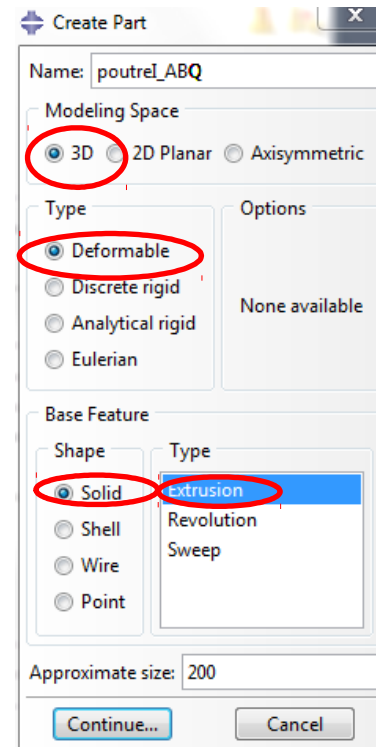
Create Part

Name: poutreI_ABQ

Modeling Space
3D 2D Planar Axisymmetric

Type
Deformable
Discrete rigid
Analytical rigid
Eulerian

Options
None available

Base Feature
Shape
Solid
Shell
Wire
Point

Type
Extrusion
Revolution
Sweep

Approximate size: 200

Continue... Cancel